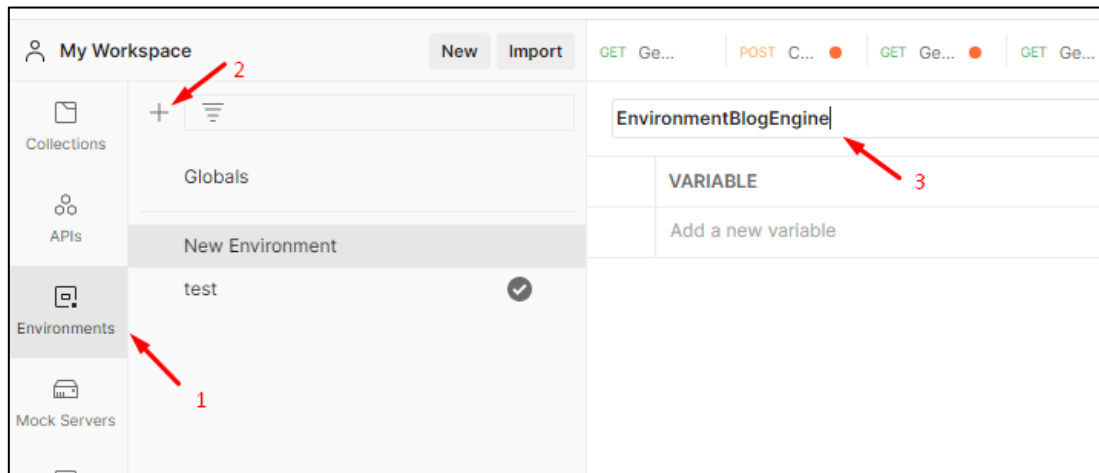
My Workspace

New

Import

GET Ge...

POST C...

GET Ge...

GET Ge...

2

+

Collections

APIs

Environments

Mock Servers

Globals

New Environment

test

EnvironmentBlogEngine

3

VARIABLE

Add a new variable

1